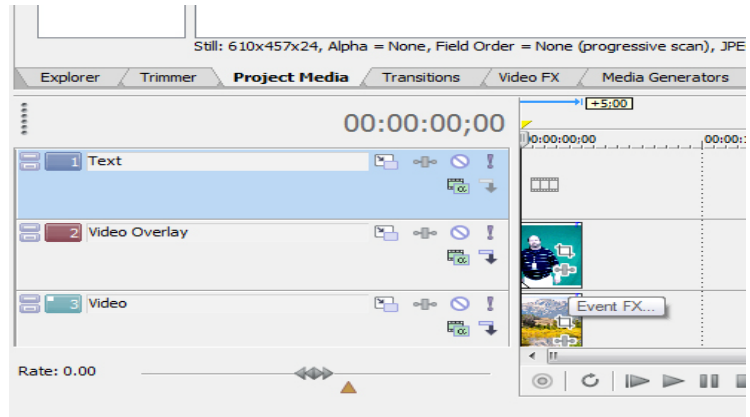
Still: 610x457x24, Alpha = None, Field Order = None (progressive scan), JPE

Explorer
Trimmer
Project Media
Transitions
Video FX
Media Generators

00:00:00;00

+5;00

00:00:00;00

00:00:

1 Text

2 Video Overlay

3 Video

Event FX...

Rate: 0.00